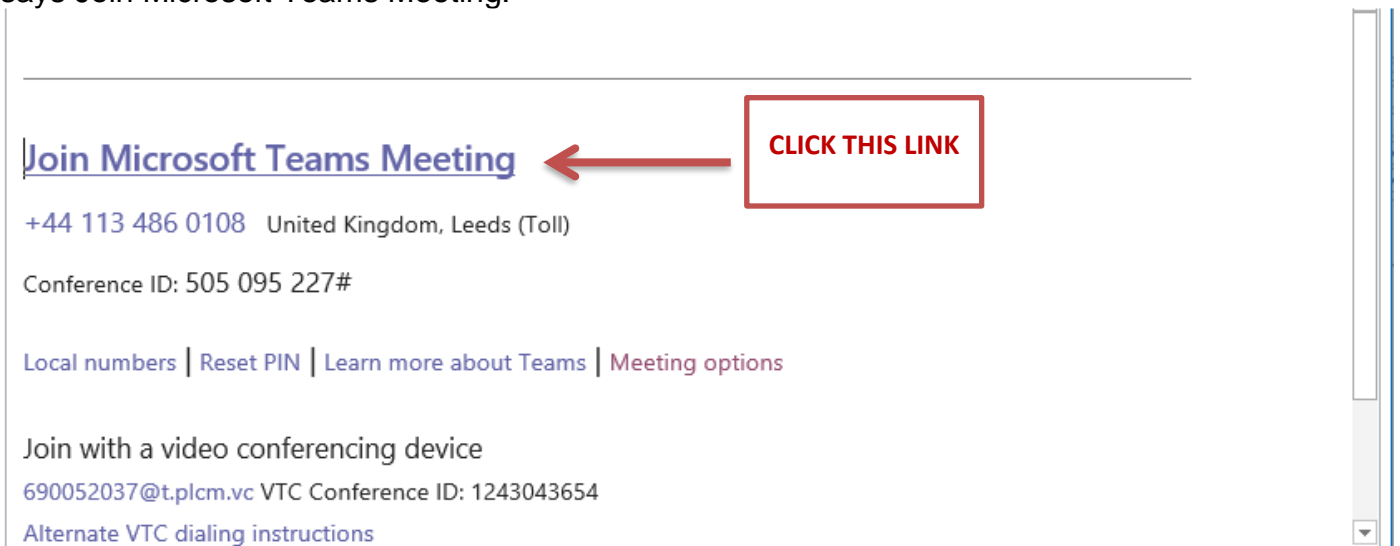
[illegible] Join Microsoft Teams Meeting.

Join Microsoft Teams Meeting

CLICK THIS LINK

+44 113 486 0108 United Kingdom, Leeds (Toll)

Conference ID: 505 095 227#

Local numbers | Reset PIN | Learn more about Teams | Meeting options

Join with a video conferencing device

690052037@t.plcm.vc VTC Conference ID: 1243043654

Alternate VTC dialing instructions